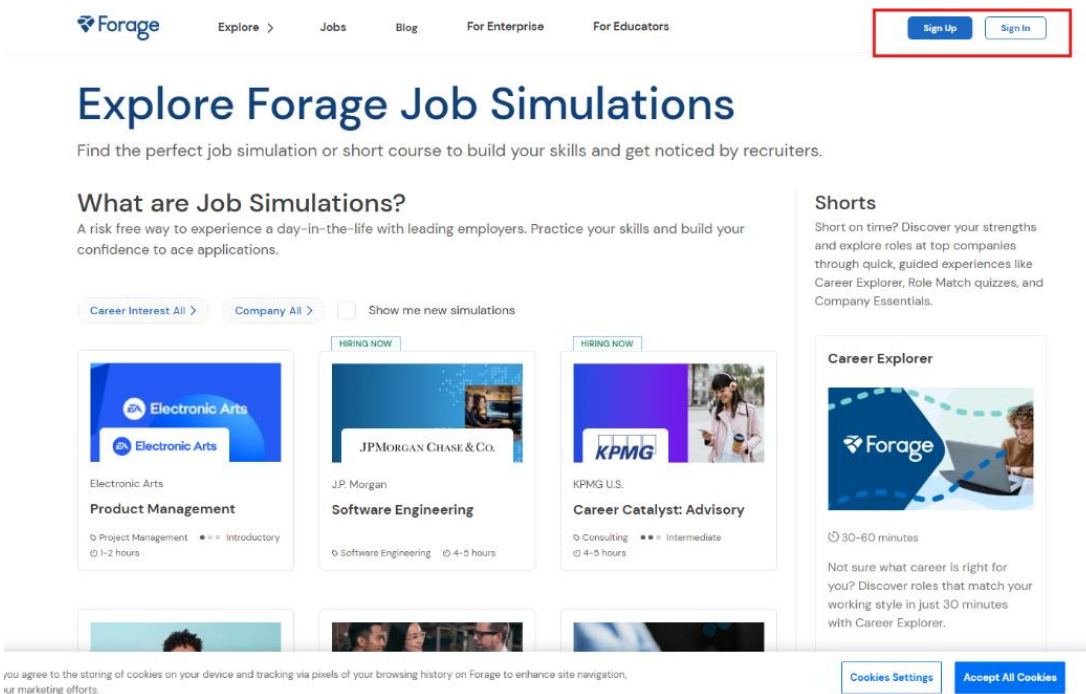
Forage Explore > Jobs Blog For Enterprise For Educators

Sign Up Sign In

Explore Forage Job Simulations

Find the perfect job simulation or short course to build your skills and get noticed by recruiters.

What are Job Simulations?

A risk free way to experience a day-in-the-life with leading employers. Practice your skills and build your confidence to ace applications.

Career Interest All > Company All > Show me new simulations

Electronic Arts
Electronic Arts
Electronic Arts
Product Management
Project Management Introductory
1-2 hours

HIRING NOW
JPMORGAN CHASE & CO.
J.P. Morgan
Software Engineering
Software Engineering 4-5 hours

HIRING NOW
KPMG
KPMG U.S.
Career Catalyst: Advisory
Consulting Intermediate
4-5 hours

Shorts

Short on time? Discover your strengths and explore roles at top companies through quick, guided experiences like Career Explorer, Role Match quizzes, and Company Essentials.

Career Explorer

Forage

30-60 minutes

Not sure what career is right for you? Discover roles that match your working style in just 30 minutes with Career Explorer.

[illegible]ou agree to the storing of cookies on your device and tracking via pixels of your browsing history on Forage to enhance site navigation, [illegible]ur marketing efforts.

Cookies Settings Accept All Cookies